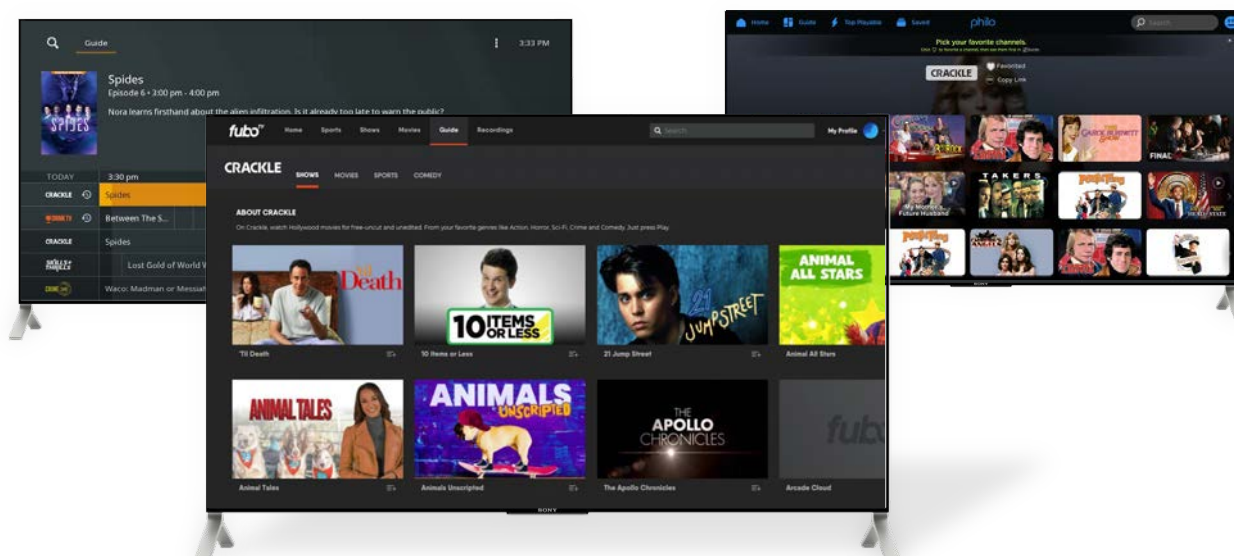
Guide

3:33 PM

Spides

Episode 6 • 3:00 pm - 4:00 pm

Nora learns firsthand about the alien infiltration. Is it already too late to warn the public?

SPIDES

TODAY

3:30 pm

CRACKLE

Spides

Between The S...

CRACKLE

Spides

Lost Gold of World W

Waco: Madman or Messiah

Home

Guide

Top Playable

Saved

philo

Search

Pick your favorite channels.

CRACKLE

Favorited

Copy Link

TAKERS

FINAL

My Mother's Future Husband

fubo

Home

Sports

Shows

Movies

Guide

Recordings

Search

My Profile

CRACKLE

SHOWS

MOVIES

SPORTS

COMEDY

ABOUT CRACKLE

On Crackle, watch Hollywood movies for free-uncut and unedited. From your favorite genres like Action, Horror, Sci-Fi, Crime and Comedy. Just press Play.

'Til Death

'Til Death

10 ITEMS OR LESS

10 Items or Less

21 JUMP STREET

21 Jump Street

ANIMAL ALL STARS

Animal All Stars

ANIMAL TALES

Animal Tales

ANIMALS UNSCRIPTED

Animals Unscripted

THE APOLLO CHRONICLES

The Apollo Chronicles

fubo

Arcade Cloud

SONY